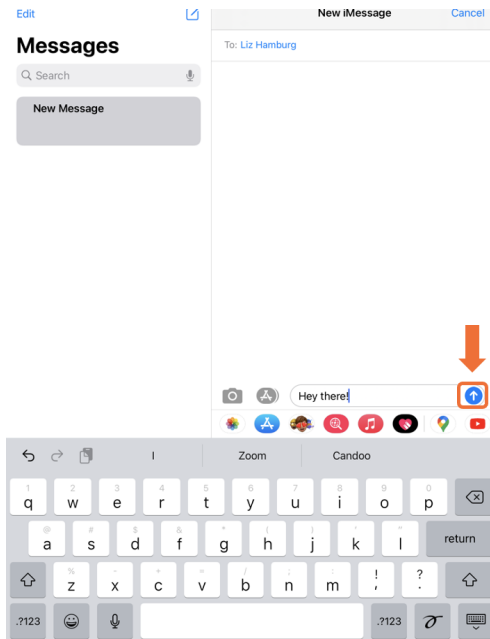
Edit

Messages

Search

New Message

New iMessage

Cancel

To: Liz Hamburg

Hey there!

I

Zoom

Candoo

1 q
2 w
3 e
4 r
5 t
6 y
7 u
8 i
9 o
0 p

@ a
# s
$ d
& f
* g
( h
) j
' k
" l

return

% z
- x
+ c
= v
/ b
; n
: m
! ,
? .

.?123

.?123